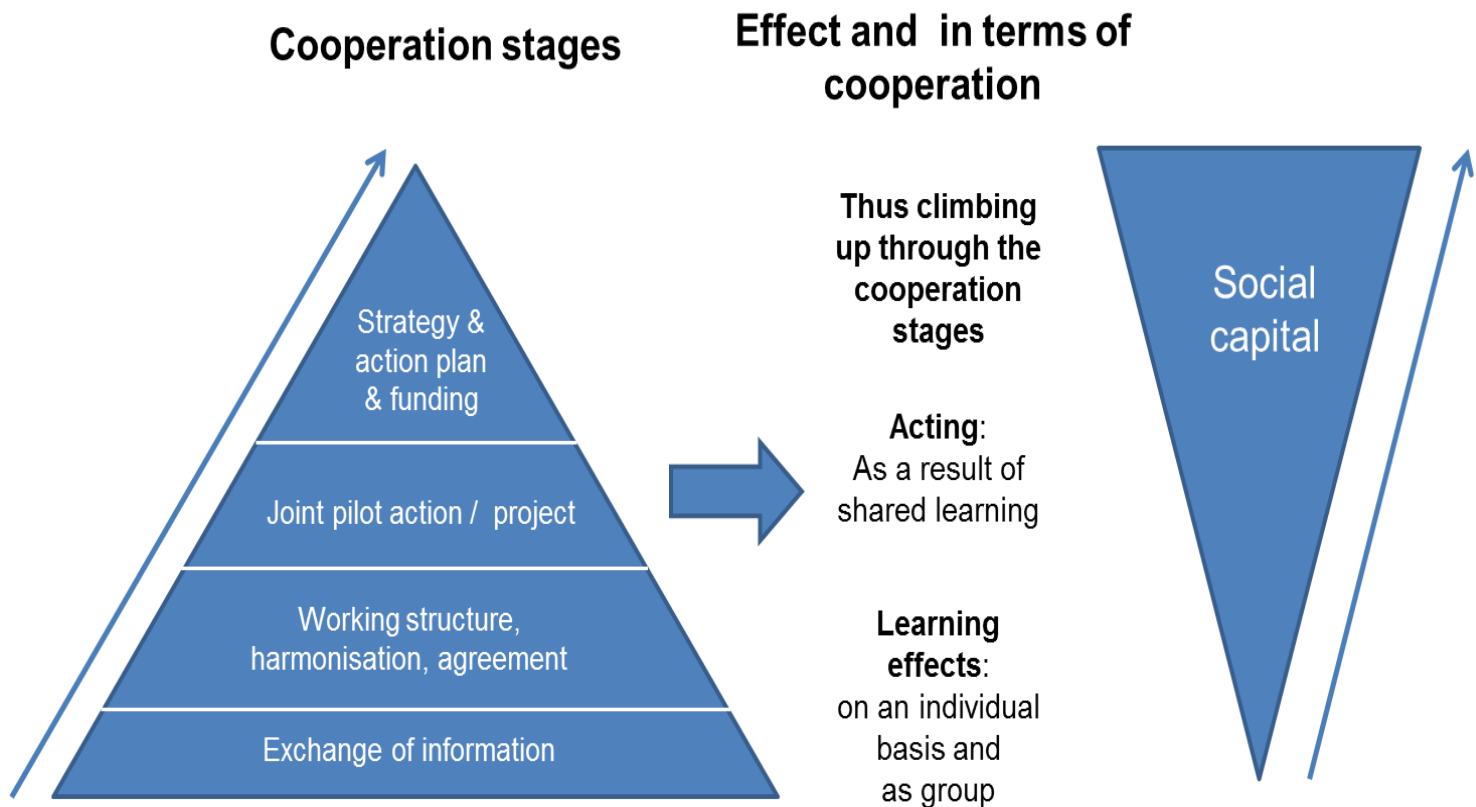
Cooperation stages

Effect and in terms of cooperation

Strategy & action plan & funding

Joint pilot action / project

Working structure, harmonisation, agreement

Exchange of information

Thus climbing up through the cooperation stages

**Acting**: As a result of shared learning

**Learning effects**: on an individual basis and as group

Social capital